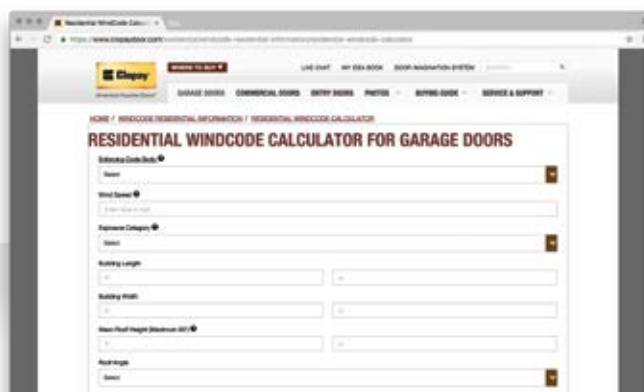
Residential WindCode Calcu ×

https://www.clopaydoor.com/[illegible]

Clopay

WHERE TO BUY

LIVE CHAT MY IDEA BOOK DOOR IMAGINATION SYSTEM

GARAGE DOORS COMMERCIAL DOORS ENTRY DOORS PHOTOS BUYING GUIDE SERVICE & SUPPORT

HOME / WINDCODE RESIDENTIAL INFORMATION / RESIDENTIAL WINDCODE CALCULATOR

RESIDENTIAL WINDCODE CALCULATOR FOR GARAGE DOORS

Enforcing Code Body

Select

Wind Speed

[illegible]

Exposure Category

Select

Building Length

Building Width

Mean Roof Height (Maximum 60')

Roof Angle

Select